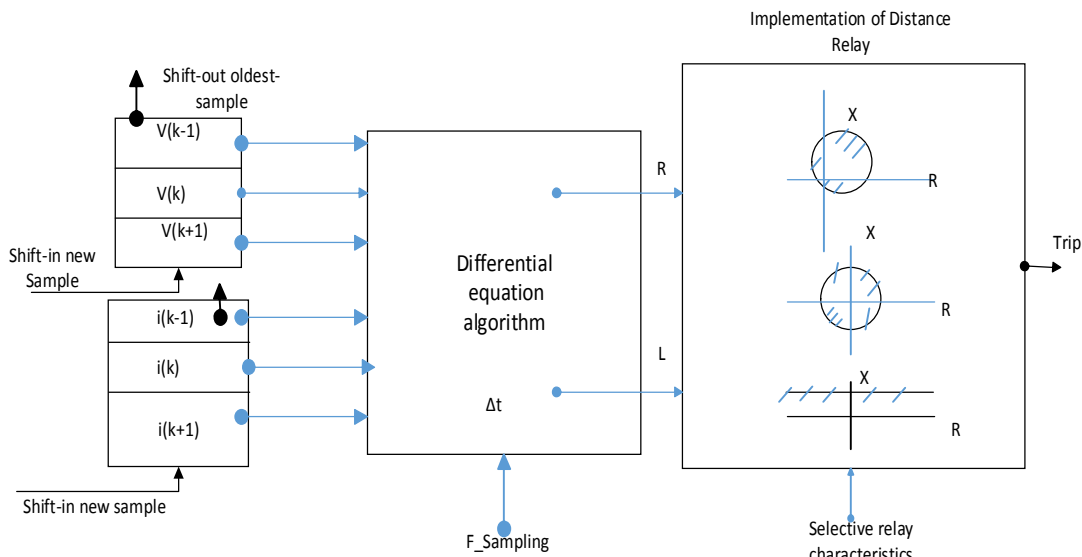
Implementation of Distance Relay

Shift-out oldest-sample

V(k-1)

V(k)

V(k+1)

Shift-in new Sample

i(k-1)

i(k)

i(k+1)

Shift-in new sample

Differential equation algorithm

Δt

F_Sampling

R

L

X

R

X

R

X

R

Trip

Selective relay characteristics